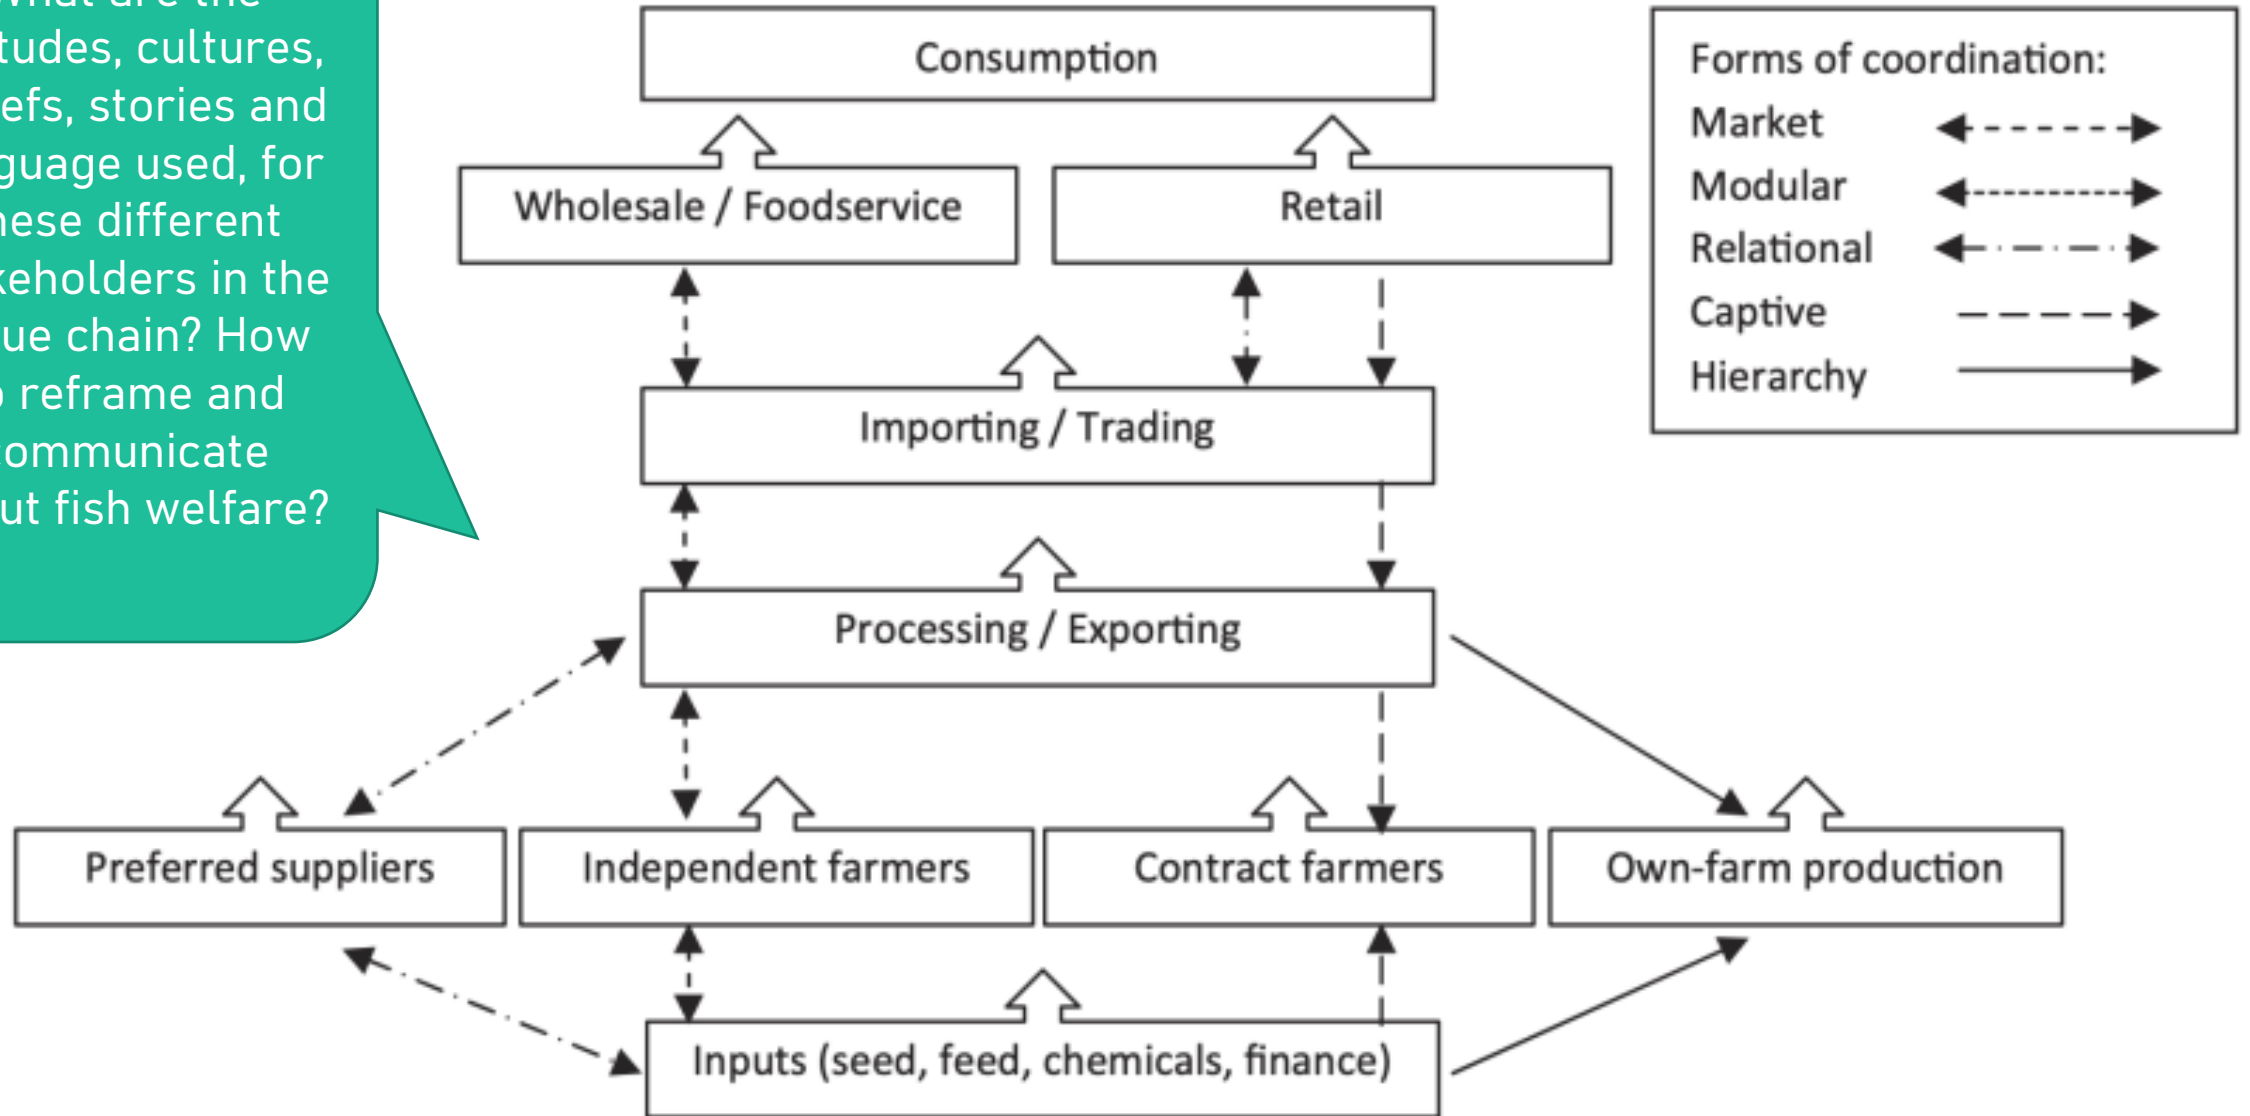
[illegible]hat are the
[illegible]tudes, cultures,
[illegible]efs, stories and
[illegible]guage used, for
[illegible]hese different
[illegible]keholders in the
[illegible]ue chain? How
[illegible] reframe and
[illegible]ommunicate
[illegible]ut fish welfare?

Consumption

Wholesale / Foodservice

Retail

Forms of coordination:
Market
Modular
Relational
Captive
Hierarchy

Importing / Trading

Processing / Exporting

Preferred suppliers

Independent farmers

Contract farmers

Own-farm production

Inputs (seed, feed, chemicals, finance)